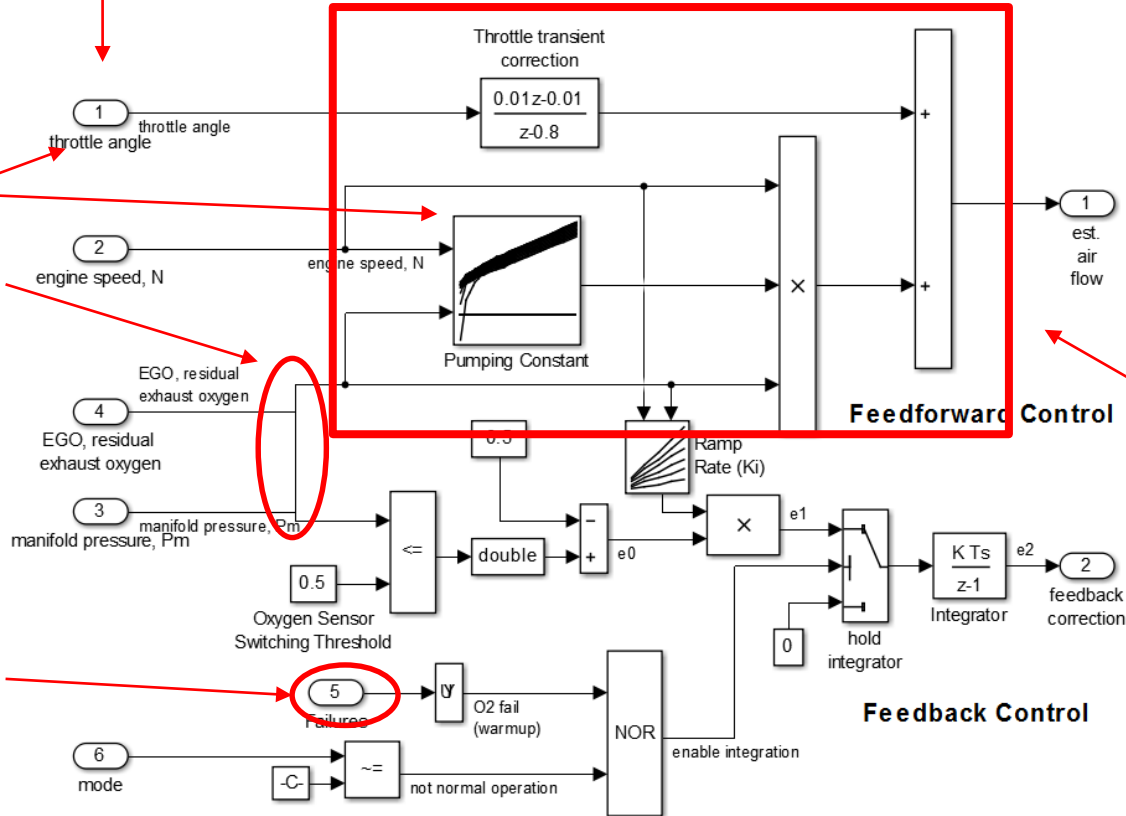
Throttle transient correction

1
throttle angle
throttle angle

$\frac{0.01z-0.01}{z-0.8}$

+
+
×

1
est. air flow

2
engine speed, N
engine speed, N

Pumping Constant

EGO, residual exhaust oxygen
4
EGO, residual exhaust oxygen

Feedforward Control

0.5

Ramp Rate (Ki)

3
manifold pressure, Pm
manifold pressure, Pm

<=
double
−
+
e0
×
e1

$\frac{K\ Ts}{z-1}$
e2
Integrator

2
feedback correction

0.5
Oxygen Sensor Switching Threshold

0
hold integrator

5
Failures
O2 fail (warmup)

NOR
enable integration

Feedback Control

6
mode
-C-
~=
not normal operation